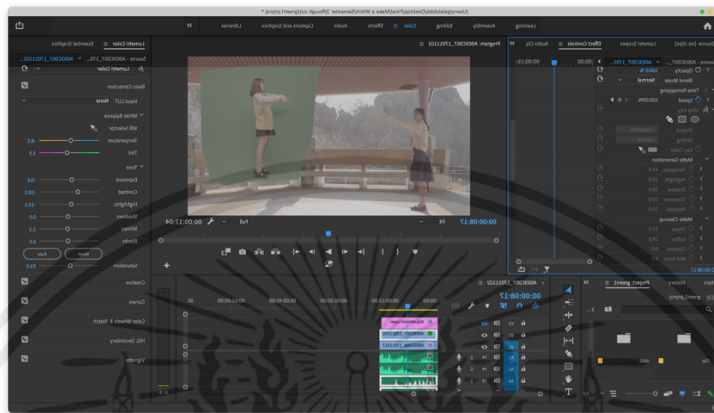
Learning Assembly Editing Color Effects Audio Captions and Graphics Libraries

Lumetri Color ≡ Essential Graphics

Source · A003C007_170... · A003C007_170113...

Basic Correction

Input LUT None

White Balance

WB Selector

Temperature -9.0

Tint 0.0

Tone

Exposure 0.0

Contrast -30.0

Highlights -10.0

Shadows 0.0

Whites 2.0

Blacks 0.0

Reset Auto

Saturation 100.0

Creative

Curves

Color Wheels & Match

HSL Secondary

Vignette

Program: A003C007_170113D3 ≡

00:00:01:04 Fit Full 00:00:08:17

Effect Controls ≡ Audio Clip Lumetri Scopes Source: (no clips)

Opacity

Blend Mode Normal

Time Remapping

Speed 100.00%

Matte Generation

Matte Cleanup

Project: green1 ≡ History

00:00:08:17

A003C007_170113D3 ≡

Adjustment Layer

A003C007_170113D3

A003C007_170113D3

V3 V2 V1 A1 A2 A3

00:00 00:00:05:00 00:00:10:00 00:00:15:00 00:00:20:00